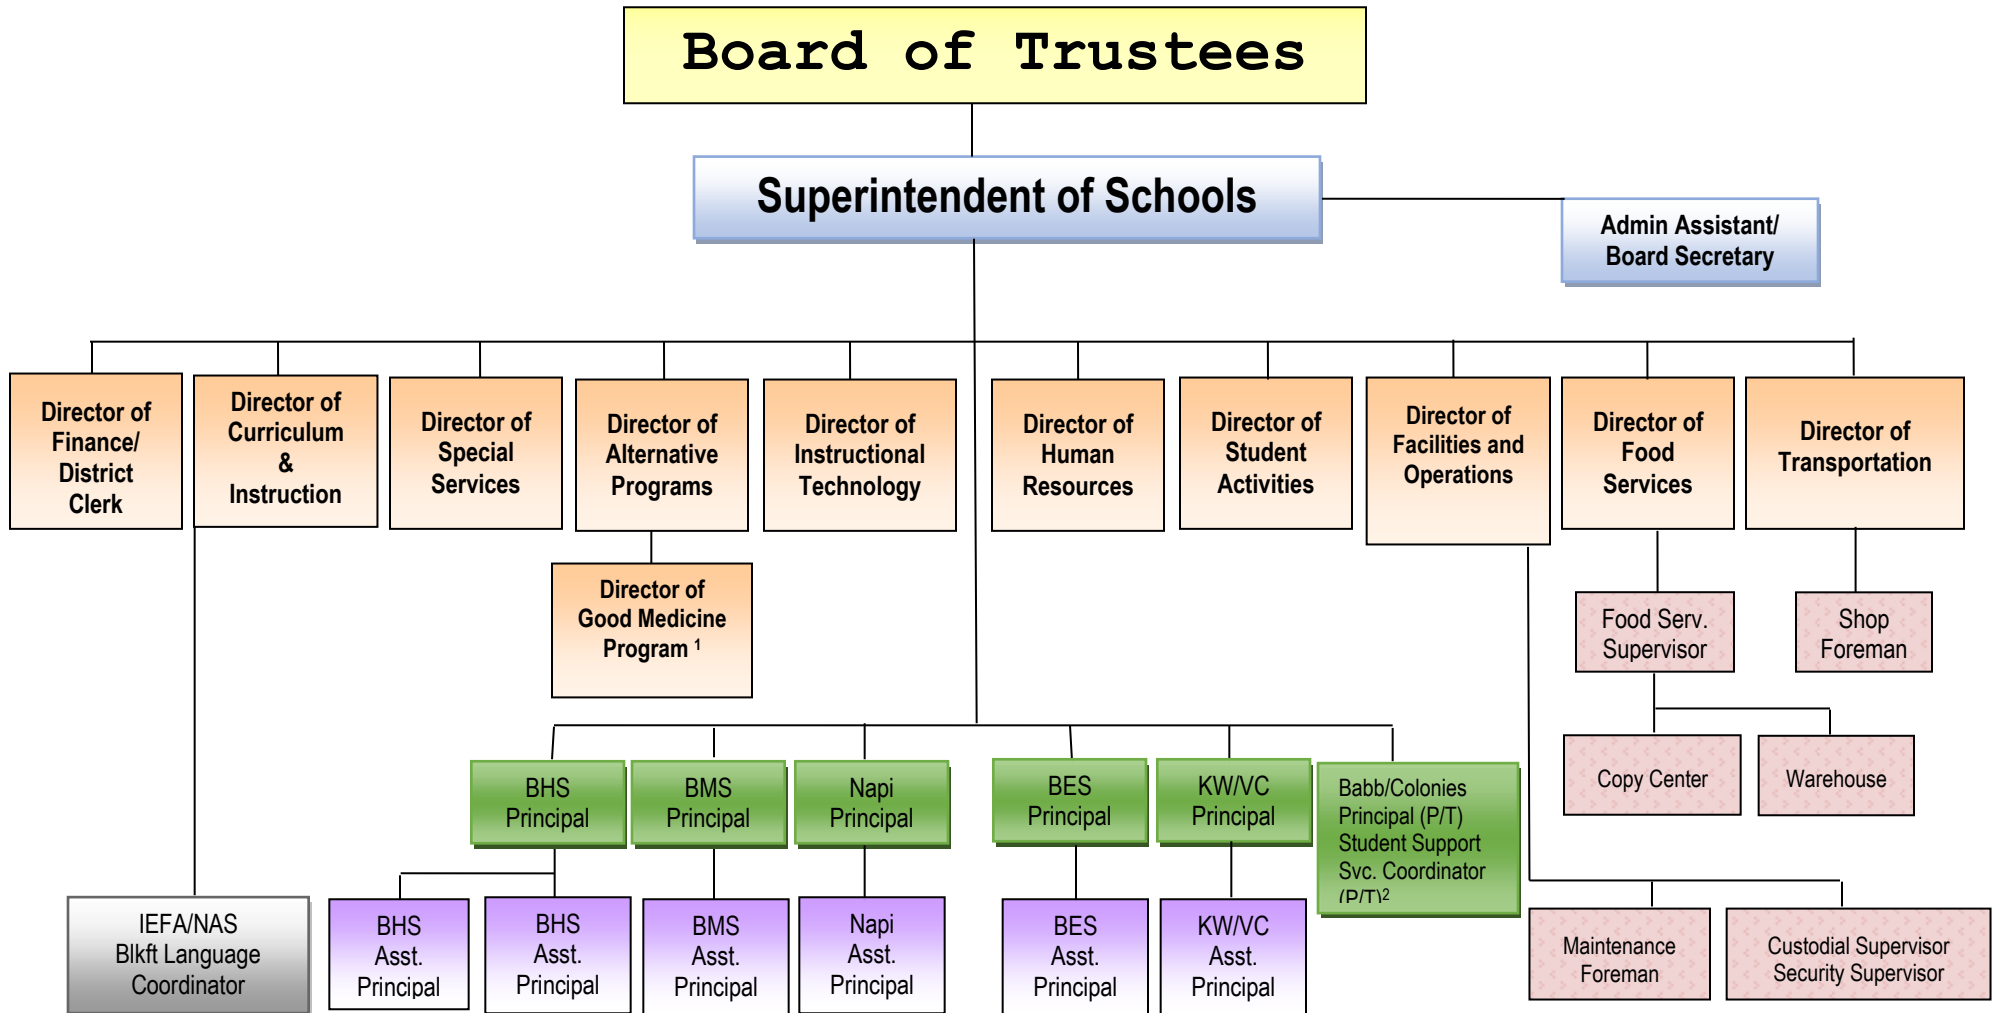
Board of Trustees

Superintendent of Schools

Admin Assistant/ Board Secretary

Director of Finance/ District Clerk

Director of Curriculum & Instruction

Director of Special Services

Director of Alternative Programs

Director of Instructional Technology

Director of Human Resources

Director of Student Activities

Director of Facilities and Operations

Director of Food Services

Director of Transportation

Director of Good Medicine Program $^1$

Food Serv. Supervisor

Shop Foreman

Copy Center

Warehouse

BHS Principal

BMS Principal

Napi Principal

BES Principal

KW/VC Principal

Babb/Colonies Principal (P/T) Student Support Svc. Coordinator (P/T)$^2$

IEFA/NAS Blkft Language Coordinator

BHS Asst. Principal

BHS Asst. Principal

BMS Asst. Principal

Napi Asst. Principal

BES Asst. Principal

KW/VC Asst. Principal

Maintenance Foreman

Custodial Supervisor Security Supervisor